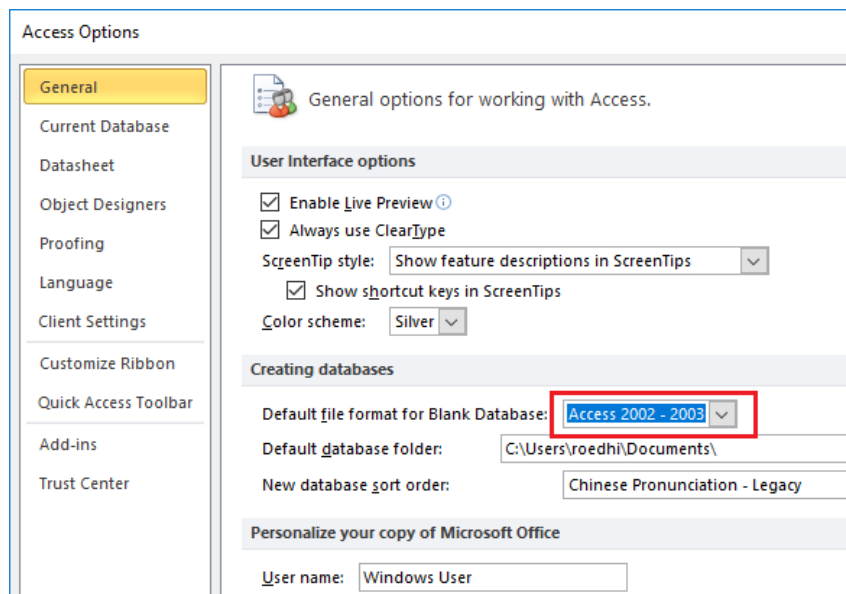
Access Options

General
Current Database
Datasheet
Object Designers
Proofing
Language
Client Settings
Customize Ribbon
Quick Access Toolbar
Add-ins
Trust Center

General options for working with Access.

User Interface options

Enable Live Preview
Always use ClearType
ScreenTip style: Show feature descriptions in ScreenTips
Show shortcut keys in ScreenTips
Color scheme: Silver

Creating databases

Default file format for Blank Database: Access 2002 - 2003
Default database folder: C:\Users\roedhi\Documents\
New database sort order: Chinese Pronunciation - Legacy

Personalize your copy of Microsoft Office

User name: Windows User